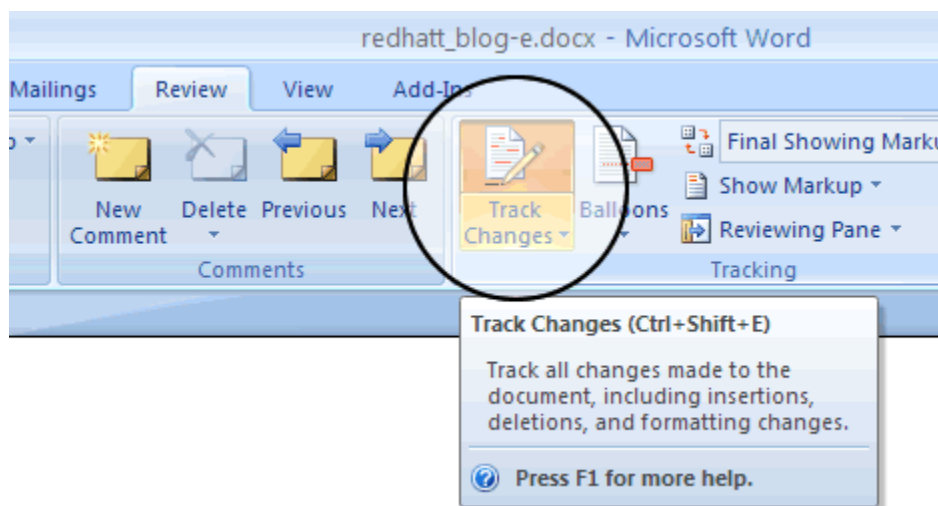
redhatt_blog-e.docx - Microsoft Word

Mailings
Review
View
Add-Ins

New Comment
Delete
Previous
Next
Comments

Track Changes
Balloons

Final Showing Marku
Show Markup
Reviewing Pane
Tracking

Track Changes (Ctrl+Shift+E)

Track all changes made to the document, including insertions, deletions, and formatting changes.

Press F1 for more help.